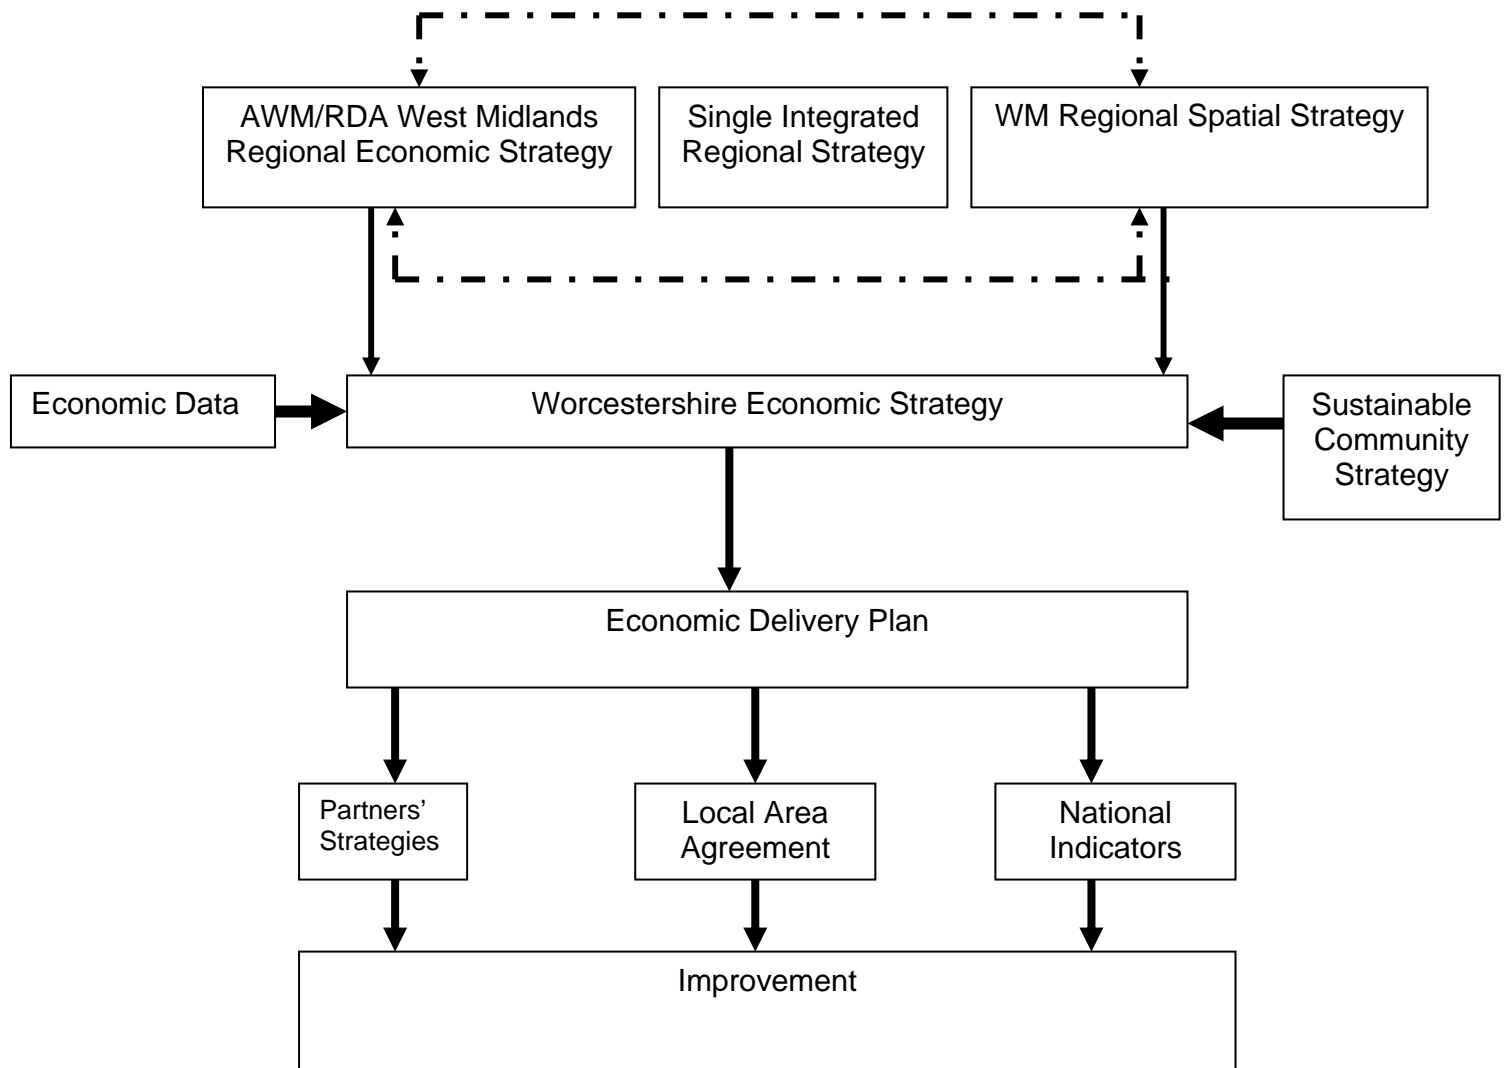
AWM/RDA West Midlands Regional Economic Strategy

Single Integrated Regional Strategy

WM Regional Spatial Strategy

Economic Data

Worcestershire Economic Strategy

Sustainable Community Strategy

Economic Delivery Plan

Partners' Strategies

Local Area Agreement

National Indicators

Improvement